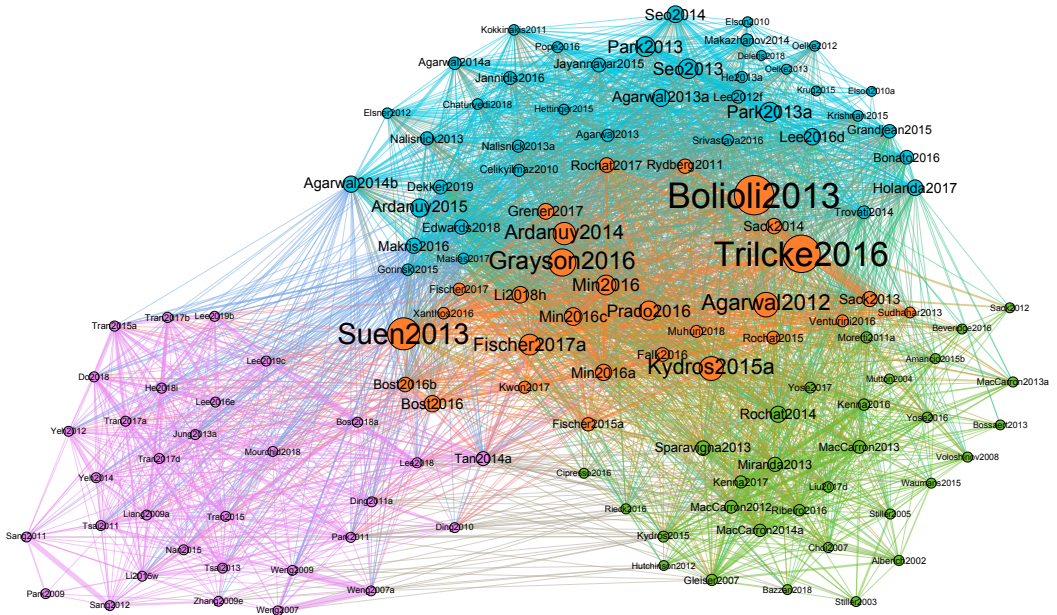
Seo2014
Kokkinakis2011
Elson2010
Makazhanov2014
Oelke2012
Pope2016
Park2013
Delerli2018
Oelke2013
Agarwal2014a
Jayannavar2015
Jannidis2016
Seo2013
He2013a
Krug2015
Elson2010a
Agarwal2013a
Lee2012f
Elsner2012
Chaturvedi2018
Hettinger2015
Park2013a
Krishnan2015
Nalisnick2013
Agarwal2013
Grandjean2015
Srivastava2016
Lee2016d
Nalisnick2013a
Rochat2017
Rydberg2011
Bonato2016
Celikyilmaz2010
Agarwal2014b
Dekker2019
Bolioli2013
Holanda2017
Ardanuy2015
Trovati2014
Grener2017
Edwards2018
Ardanuy2014
Sack2014
Makris2016
Trilcke2016
Masias2017
Grayson2016
Gorinski2015
Fischer2017
Li2018h
Min2016
Sack2013
Agarwal2012
Sack2012
Tran2015a
Tran2017b
Lee2019b
Xanthos2016
Prado2016
Sudhahar2013
Venturini2016
Bevendge2016
Min2016c
Suen2013
Muhuri2018
Moretti2011a
Lee2019c
Rochat2015
Do2018
Fischer2017a
Amancio2015b
He2018i
Falk2016
Min2016a
Kydros2015a
Muttar2004
MacCarron2013a
Lee2016e
Bost2016b
Kwon2017
Yose2017
Tran2017a
Bost2016
Kenna2016
Yose2016
Ye2012
Jung2013a
Bost2018a
Rochat2014
Bossaert2013
Fischer2015a
Tran2017d
Moundhif2018
Sparavigna2013
MacCarron2013
Lee2018
Tan2014a
Voloshinov2008
Miranda2013
Ye2014
Cipresso2016
Kenna2017
Liu2017d
Waumans2015
Liang2009a
Ding2011a
Tsai2011
Tran2015
Rieck2016
MacCarron2012
Ribeiro2016
Stiller2005
Sang2011
Pan2011
Ding2010
Kydros2015
MacCarron2014a
Na2015
Choi2007
Tsai2013
Alberich2002
Weng2009
Hutchinson2012
Li2015w
Gleiser2007
Pan2009
Bazzan2018
Sang2012
Zhang2009e
Weng2007a
Stiller2003
Weng2007